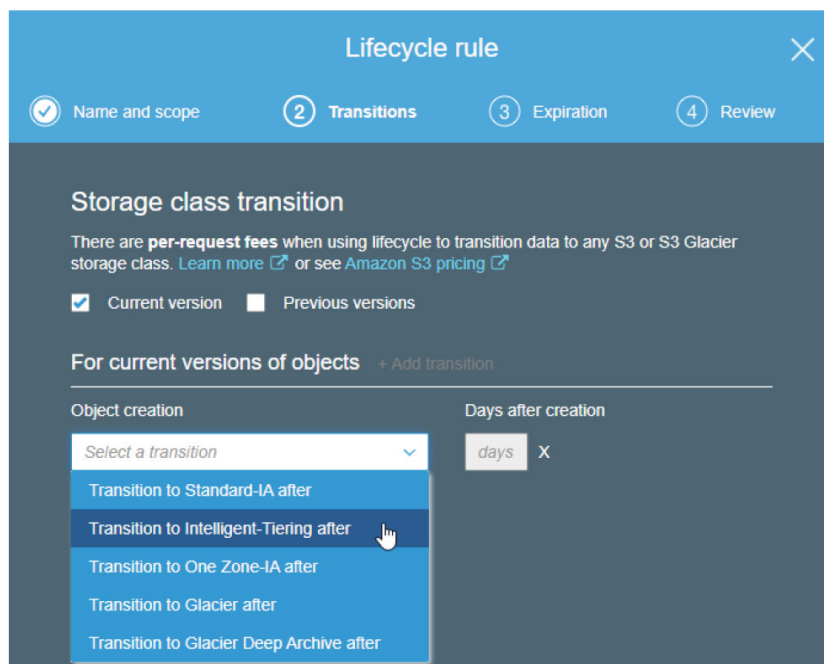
Lifecycle rule

Name and scope
2 Transitions
3 Expiration
4 Review

Storage class transition

There are **per-request fees** when using lifecycle to transition data to any S3 or S3 Glacier storage class. Learn more or see Amazon S3 pricing

Current version
Previous versions

For current versions of objects
+ Add transition

Object creation
Days after creation

Select a transition
days
X

Transition to Standard-IA after
Transition to Intelligent-Tiering after
Transition to One Zone-IA after
Transition to Glacier after
Transition to Glacier Deep Archive after